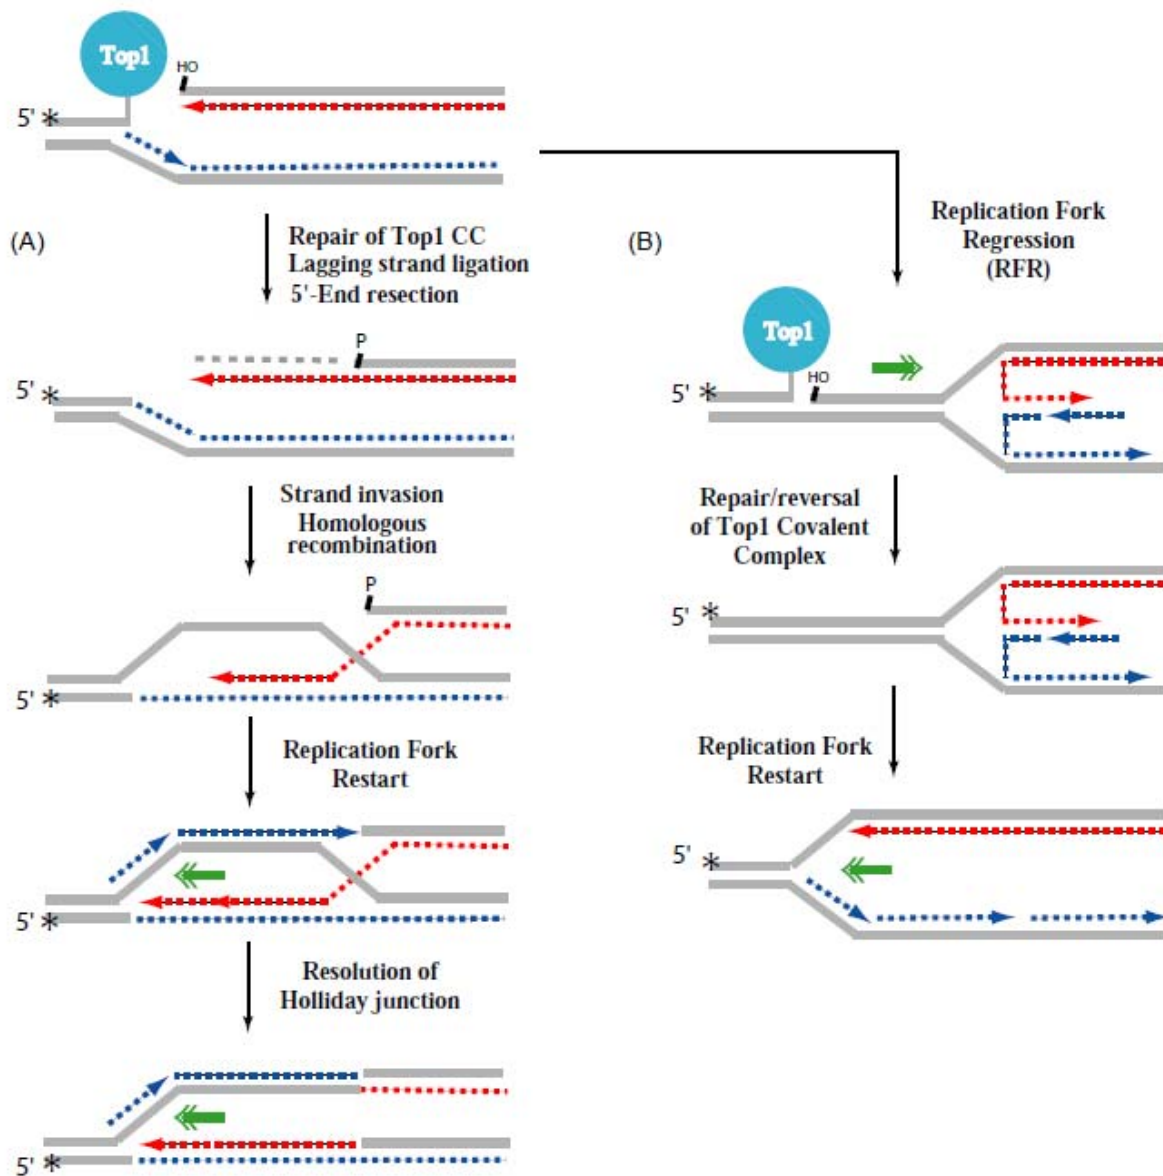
Top1

HO

5' *

(A)

Repair of Top1 CC
Lagging strand ligation
5'-End resection

P

5' *

Strand invasion
Homologous recombination

P

5' *

Replication Fork Restart

5' *

Resolution of Holliday junction

5' *

(B)

Replication Fork Regression (RFR)

Top1

HO

5' *

Repair/reversal of Top1 Covalent Complex

5' *

Replication Fork Restart

5' *